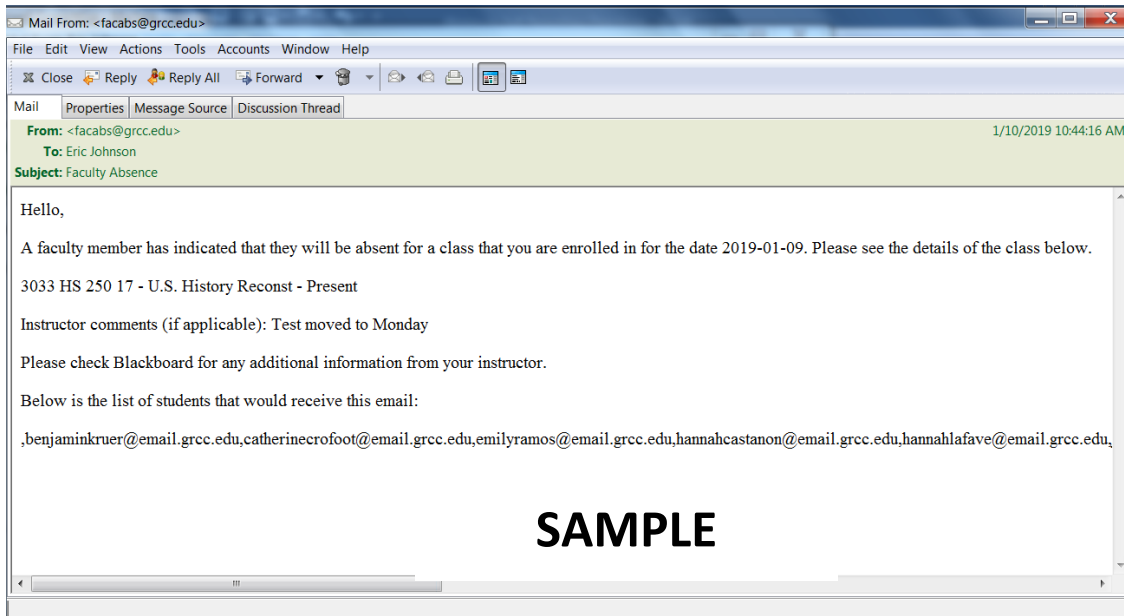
Mail From: <facabs@grcc.edu>

File Edit View Actions Tools Accounts Window Help

Close Reply Reply All Forward

Mail Properties Message Source Discussion Thread

From: <facabs@grcc.edu> 1/10/2019 10:44:16 AM
To: Eric Johnson
Subject: Faculty Absence

Hello,

A faculty member has indicated that they will be absent for a class that you are enrolled in for the date 2019-01-09. Please see the details of the class below.

3033 HS 250 17 - U.S. History Reconst - Present

Instructor comments (if applicable): Test moved to Monday

Please check Blackboard for any additional information from your instructor.

Below is the list of students that would receive this email:

,benjaminkruer@email.grcc.edu,catherinecrofoot@email.grcc.edu,emilyramos@email.grcc.edu,hannahcastanon@email.grcc.edu,hannahlafave@email.grcc.edu,

SAMPLE